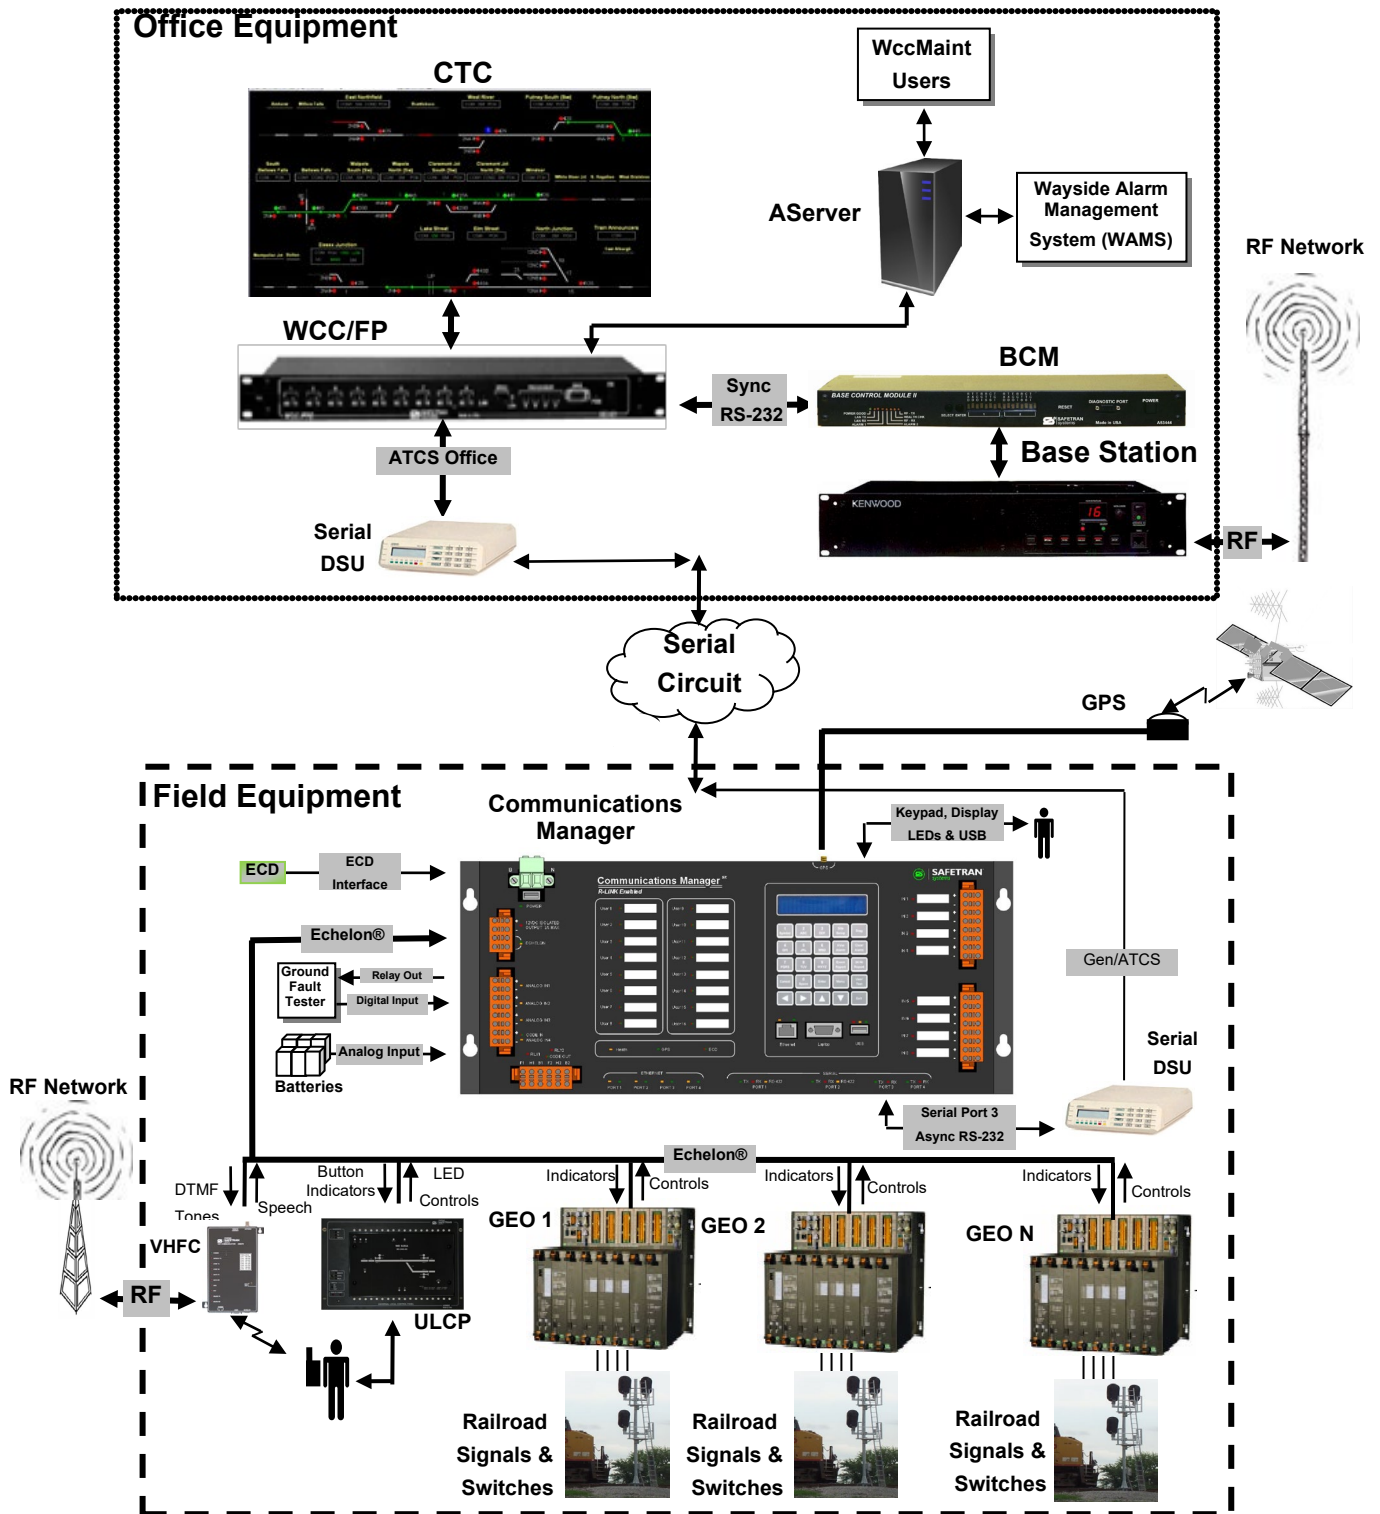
Office Equipment

CTC

WccMaint Users

AServer

Wayside Alarm Management System (WAMS)

RF Network

WCC/FP

BCM

Sync RS-232

BASE CONTROL MODULE II

Base Station

KENWOOD

RF

ATCS Office

Serial DSU

Serial Circuit

GPS

Field Equipment

Communications Manager

Keypad, Display LEDs & USB

ECD

ECD Interface

Communications Manager

SAFETRAN

Echelon®

Ground Fault Tester

Relay Out

Digital Input

Gen/ATCS

Analog Input

Batteries

Serial DSU

RF Network

Serial Port 3 Async RS-232

Echelon®

DTMF Tones

Speech

Button Indicators

LED Controls

Indicators

Controls

Indicators

Controls

Indicators

Controls

VHFC

GEO 1

GEO 2

GEO N

RF

ULCP

Railroad Signals & Switches

Railroad Signals & Switches

Railroad Signals & Switches